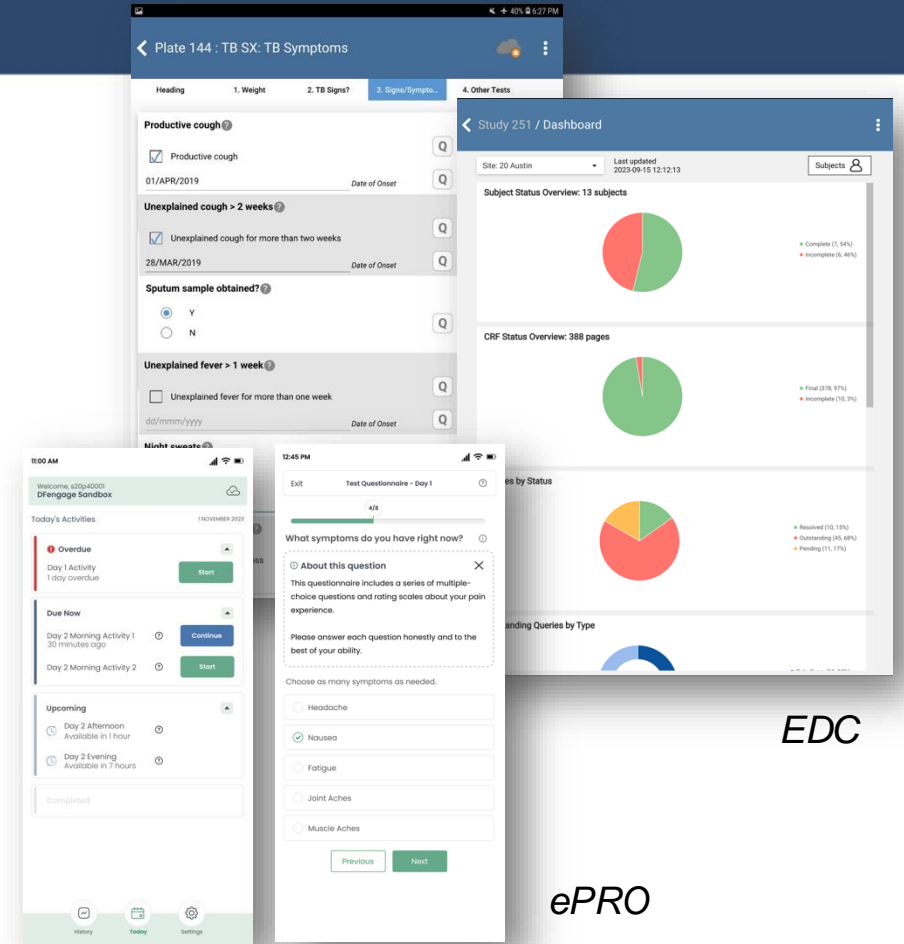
40% 6:27 PM

Plate 144 : TB SX: TB Symptoms

Heading | 1. Weight | 2. TB Signs? | 3. Signs/Sympto... | 4. Other Tests

Productive cough

Productive cough

01/APR/2019 Date of Onset

Q

Unexplained cough > 2 weeks

Unexplained cough for more than two weeks

28/MAR/2019 Date of Onset

Sputum sample obtained?

Y

N

Unexplained fever > 1 week

Unexplained fever for more than one week

dd/mmm/yyyy Date of Onset

Night sweats

Study 251 / Dashboard

Site: 20 Austin

Last updated 2023-09-15 12:12:13

Subjects

Subject Status Overview: 13 subjects

Complete (7, 54%)
Incomplete (6, 46%)

CRF Status Overview: 388 pages

Final (378, 97%)
Incomplete (10, 3%)

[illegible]es by Status

Resolved (10, 15%)
Outstanding (45, 68%)
Pending (11, 17%)

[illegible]anding Queries by Type

11:00 AM

Welcome, s20p40001
DFengage Sandbox

Today's Activities 1 NOVEMBER 2023

Overdue

Day 1 Activity
1 day overdue

Start

Due Now

Day 2 Morning Activity 1
30 minutes ago

Continue

Day 2 Morning Activity 2

Start

Upcoming

Day 2 Afternoon
Available in 1 hour

Day 2 Evening
Available in 7 hours

Completed

History Today Settings

12:45 PM

Exit Test Questionnaire - Day 1

4/8

What symptoms do you have right now?

About this question

This questionnaire includes a series of multiple-choice questions and rating scales about your pain experience.

Please answer each question honestly and to the best of your ability.

Choose as many symptoms as needed.

Headache

Nausea

Fatigue

Joint Aches

Muscle Aches

Previous Next

EDC

ePRO